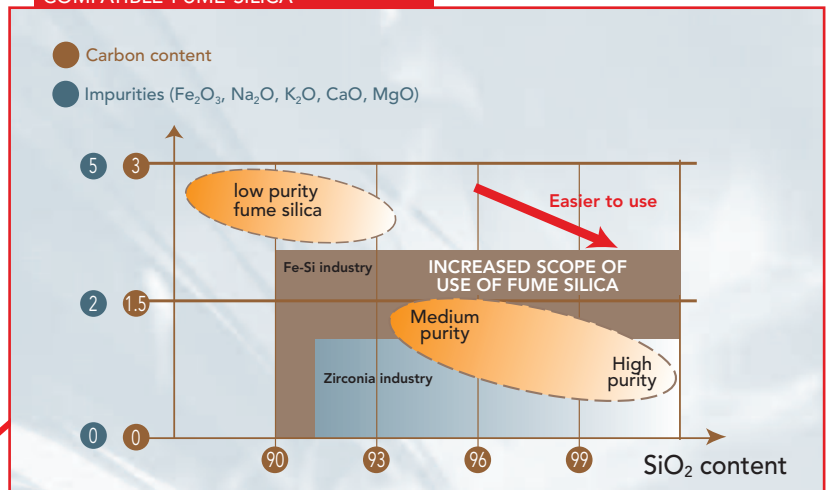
COMPATIBLE FUME SILICA

Carbon content

Impurities ($Fe_2O_3$, $Na_2O$, $K_2O$, CaO, MgO)

5 3

2 1.5

0 0

low purity fume silica

Easier to use

Fe-Si industry

INCREASED SCOPE OF USE OF FUME SILICA

Medium purity

High purity

Zirconia industry

90 93 96 99

$SiO_2$ content